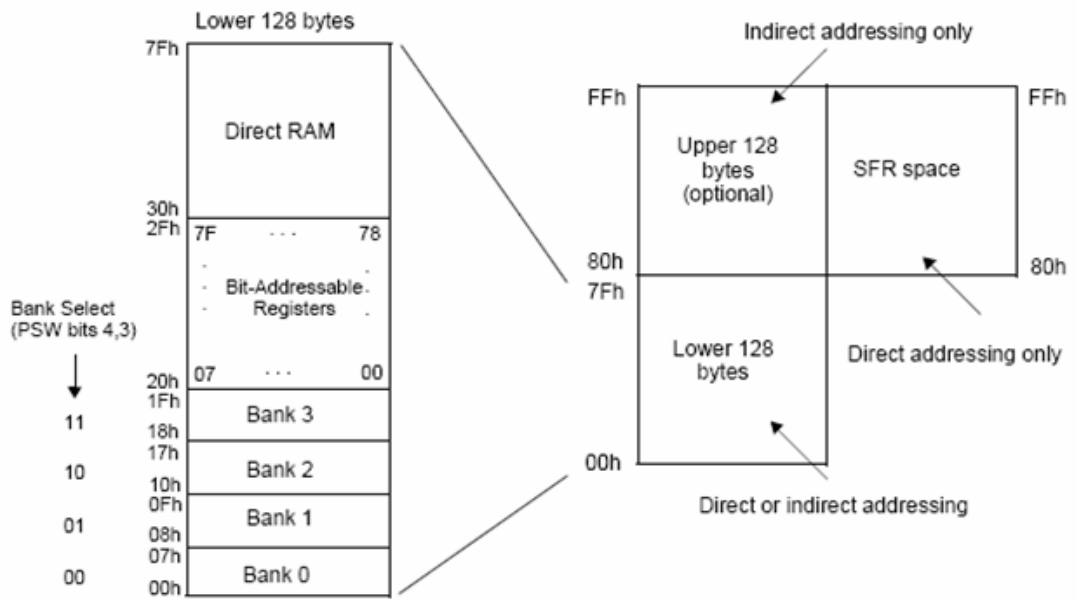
Lower 128 bytes

7Fh

Direct RAM

30h

2Fh

7F ... 78

Bit-Addressable Registers

07 ... 00

20h

Bank Select (PSW bits 4,3)

1Fh

11

Bank 3

18h

17h

10

Bank 2

10h

0Fh

01

Bank 1

08h

07h

00

Bank 0

00h

Indirect addressing only

FFh

Upper 128 bytes (optional)

SFR space

FFh

80h

80h

7Fh

Lower 128 bytes

Direct addressing only

00h

Direct or indirect addressing